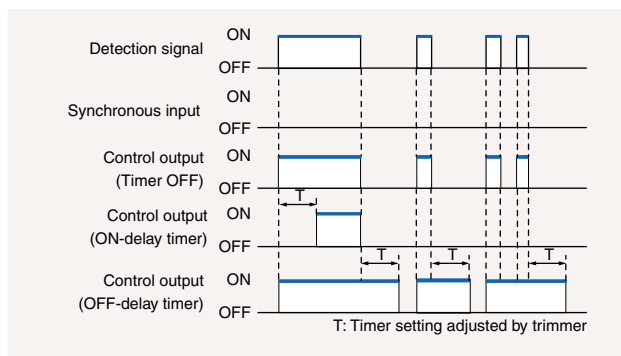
Detection signal
ON
OFF

Synchronous input
ON
OFF

Control output
(Timer OFF)
ON
OFF

Control output
(ON-delay timer)
T
ON
OFF

Control output
(OFF-delay timer)
T
T
T
ON
OFF

T: Timer setting adjusted by trimmer